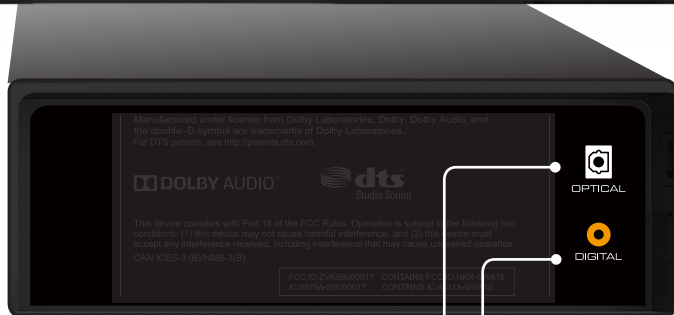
Manufactured under license from Dolby Laboratories. Dolby, Dolby Audio, and the double-D symbol are trademarks of Dolby Laboratories.
For DTS patents, see http://patents.dts.com.

DOLBY AUDIO™

dts
Studio Sound

This device complies with Part 15 of the FCC Rules. Operation is subject to the following two conditions: (1) this device may not cause harmful interference, and (2) this device must accept any interference received, including interference that may cause undesired operation.
CAN ICES-3 (B)/NMB-3(B)

FCC ID:ZVASB000017 CONTAINS FCC ID:NKR-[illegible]A16
IC:9970A-SB000017 CONTAINS IC:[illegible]1A-SW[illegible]

OPTICAL

DIGITAL